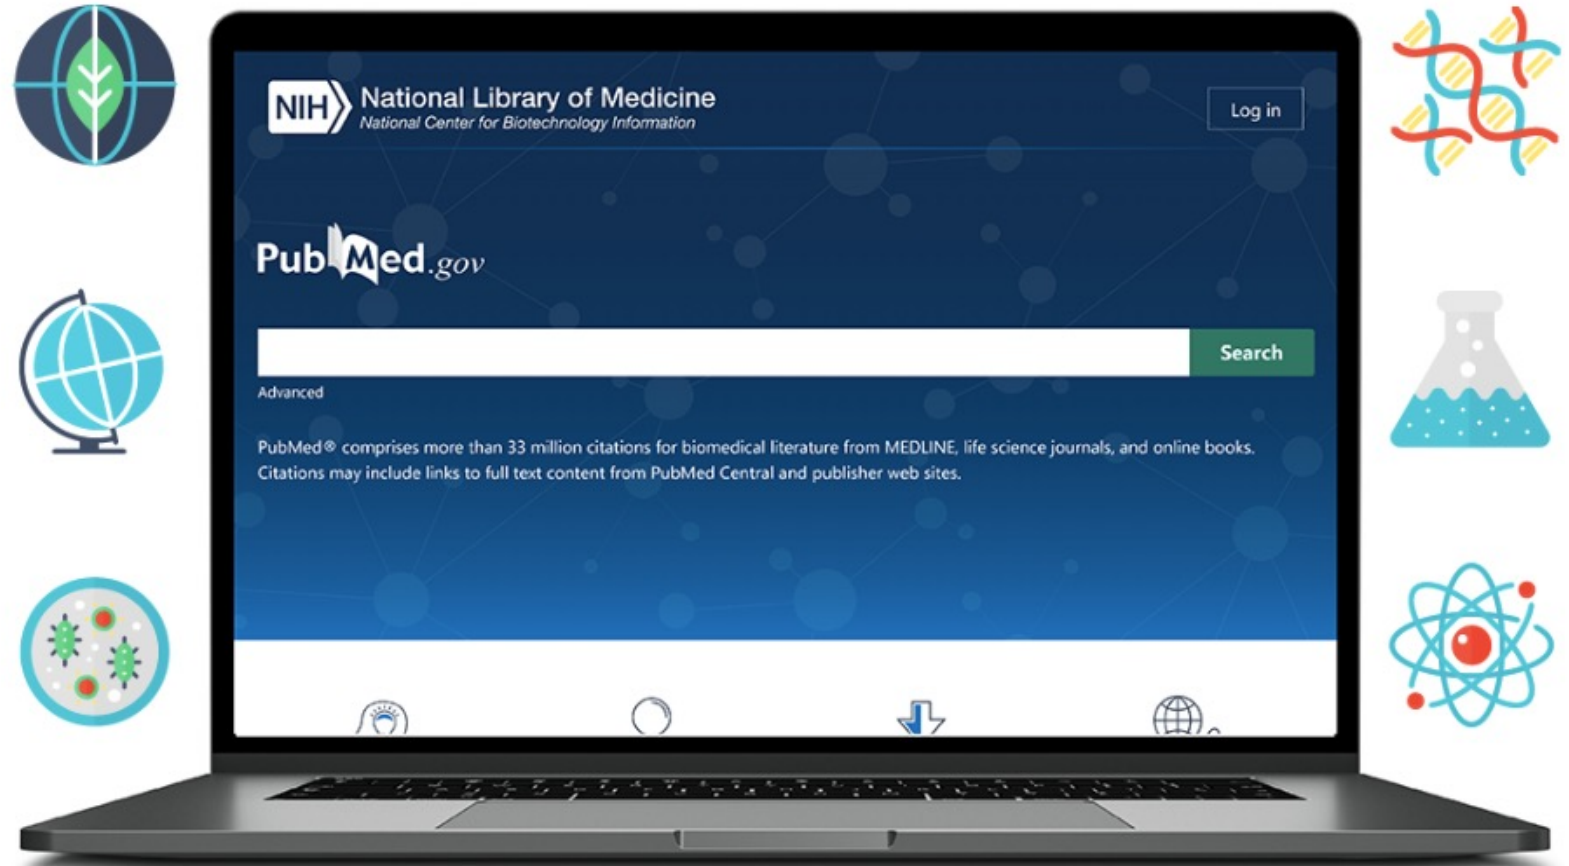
NIH National Library of Medicine
National Center for Biotechnology Information

Log in

PubMed.gov

Search

Advanced

PubMed® comprises more than 33 million citations for biomedical literature from MEDLINE, life science journals, and online books. Citations may include links to full text content from PubMed Central and publisher web sites.